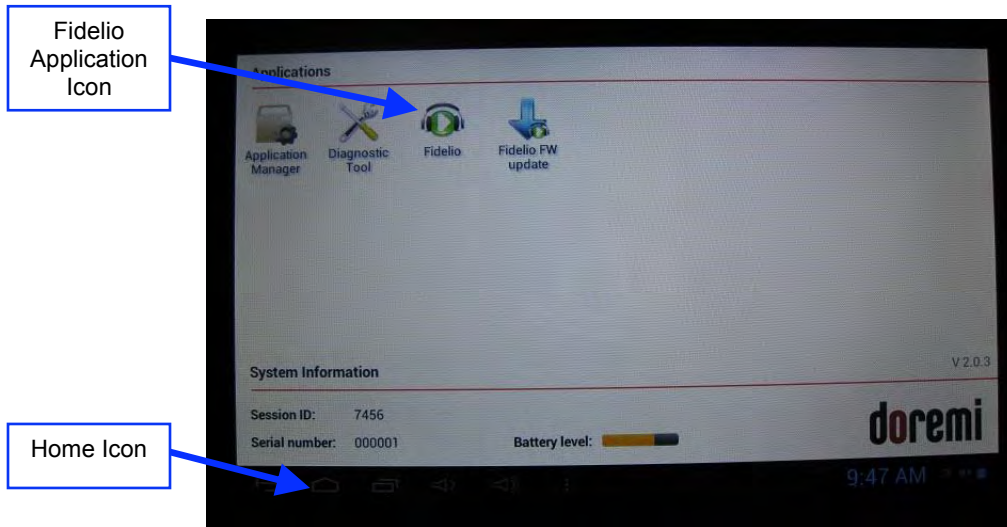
Fidelio Application Icon

Applications

Application Manager

Diagnostic Tool

Fidelio

Fidelio FW update

V 2.0.3

System Information

Session ID: 7456

Serial number: 000001

Battery level:

doremi

Home Icon

9:47 AM